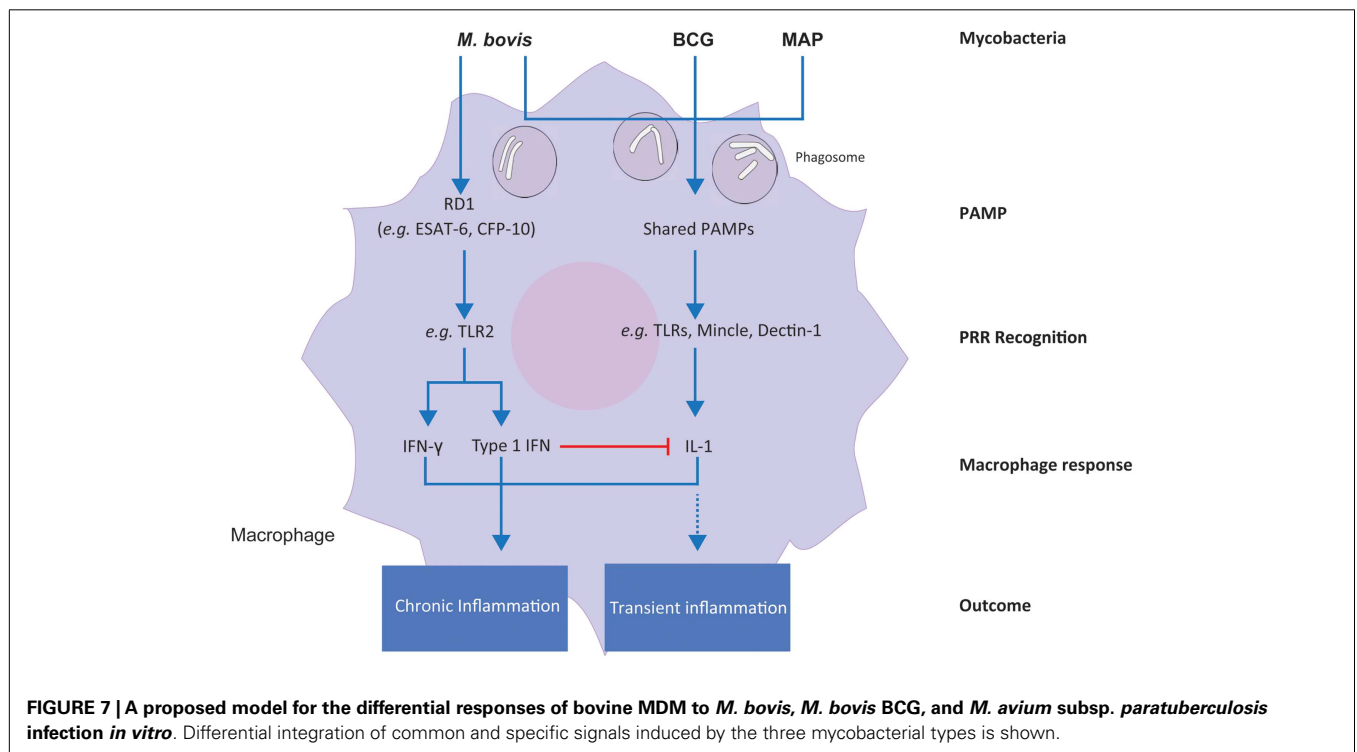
M. bovis BCG MAP Mycobacteria

Phagosome

RD1 (e.g. ESAT-6, CFP-10)

Shared PAMPs

PAMP

e.g. TLR2

e.g. TLRs, Mincle, Dectin-1

PRR Recognition

IFN-γ Type 1 IFN IL-1

Macrophage response

Macrophage

Chronic Inflammation

Transient inflammation

Outcome

**FIGURE 7 | A proposed model for the differential responses of bovine MDM to *M. bovis, M. bovis* BCG, and *M. avium* subsp. *paratuberculosis* infection *in vitro***. Differential integration of common and specific signals induced by the three mycobacterial types is shown.